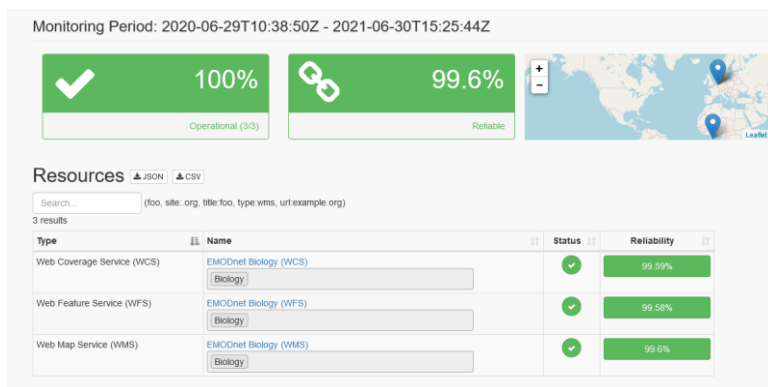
Monitoring Period: 2020-06-29T10:38:50Z - 2021-06-30T15:25:44Z

100%

Operational (3/3)

99.6%

Reliable

+
−
Leaflet

Resources JSON CSV

Search...

(foo, site:.org, title:foo, type:wms, url:example.org)

3 results

| Type | Name | Status | Reliability |
|---|---|---|---|
| Web Coverage Service (WCS) | EMODnet Biology (WCS) Biology | | 99.59% |
| Web Feature Service (WFS) | EMODnet Biology (WFS) Biology | | 99.58% |
| Web Map Service (WMS) | EMODnet Biology (WMS) Biology | | 99.6% |